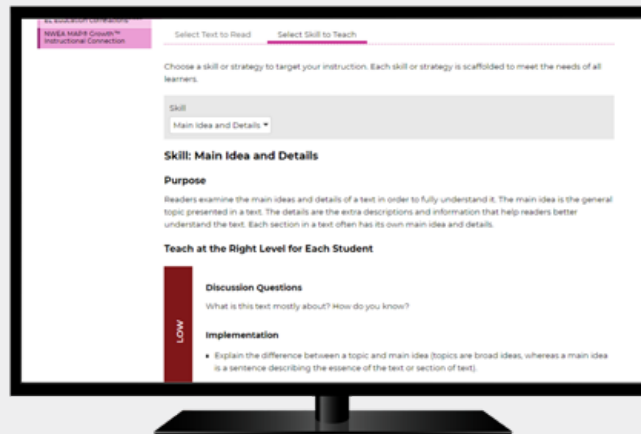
EL Education Connections

NWEA MAP® Growth™ Instructional Connection

Select Text to Read

Select Skill to Teach

Choose a skill or strategy to target your instruction. Each skill or strategy is scaffolded to meet the needs of all learners.

Skill

Main Idea and Details ▾

Skill: Main Idea and Details

Purpose

Readers examine the main ideas and details of a text in order to fully understand it. The main idea is the general topic presented in a text. The details are the extra descriptions and information that help readers better understand the text. Each section in a text often has its own main idea and details.

Teach at the Right Level for Each Student

LOW

Discussion Questions

What is this text mostly about? How do you know?

Implementation

• Explain the difference between a topic and main idea (topics are broad ideas, whereas a main idea is a sentence describing the essence of the text or section of text).